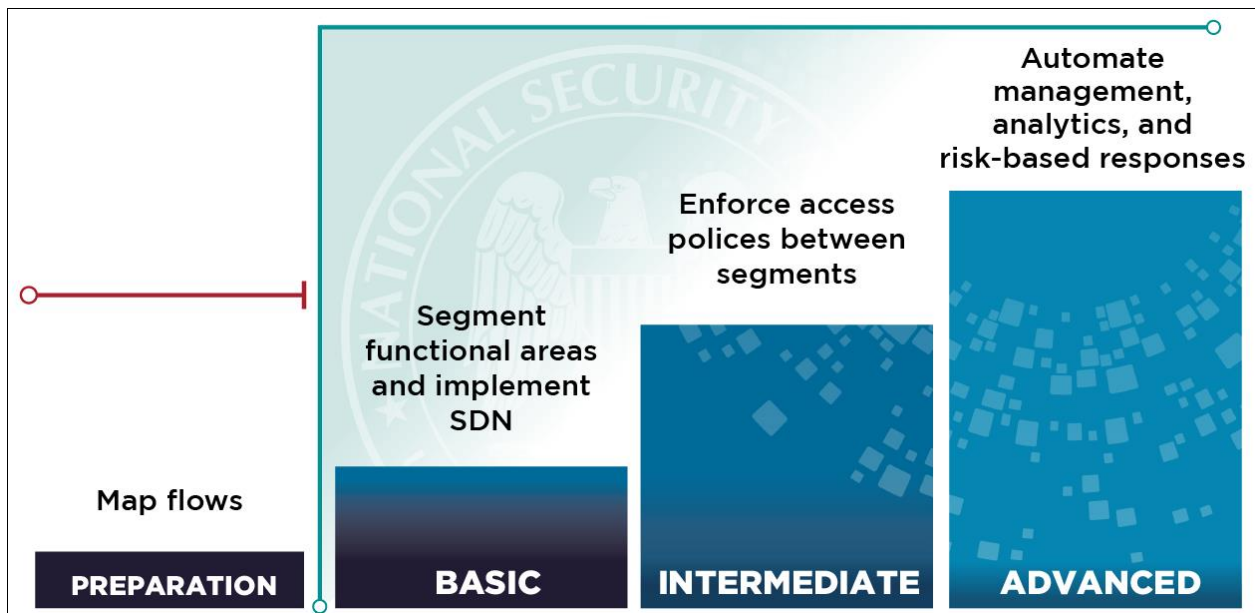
NATIONAL SECURITY

Automate management, analytics, and risk-based responses

Enforce access polices between segments

Segment functional areas and implement SDN

Map flows

PREPARATION

BASIC

INTERMEDIATE

ADVANCED